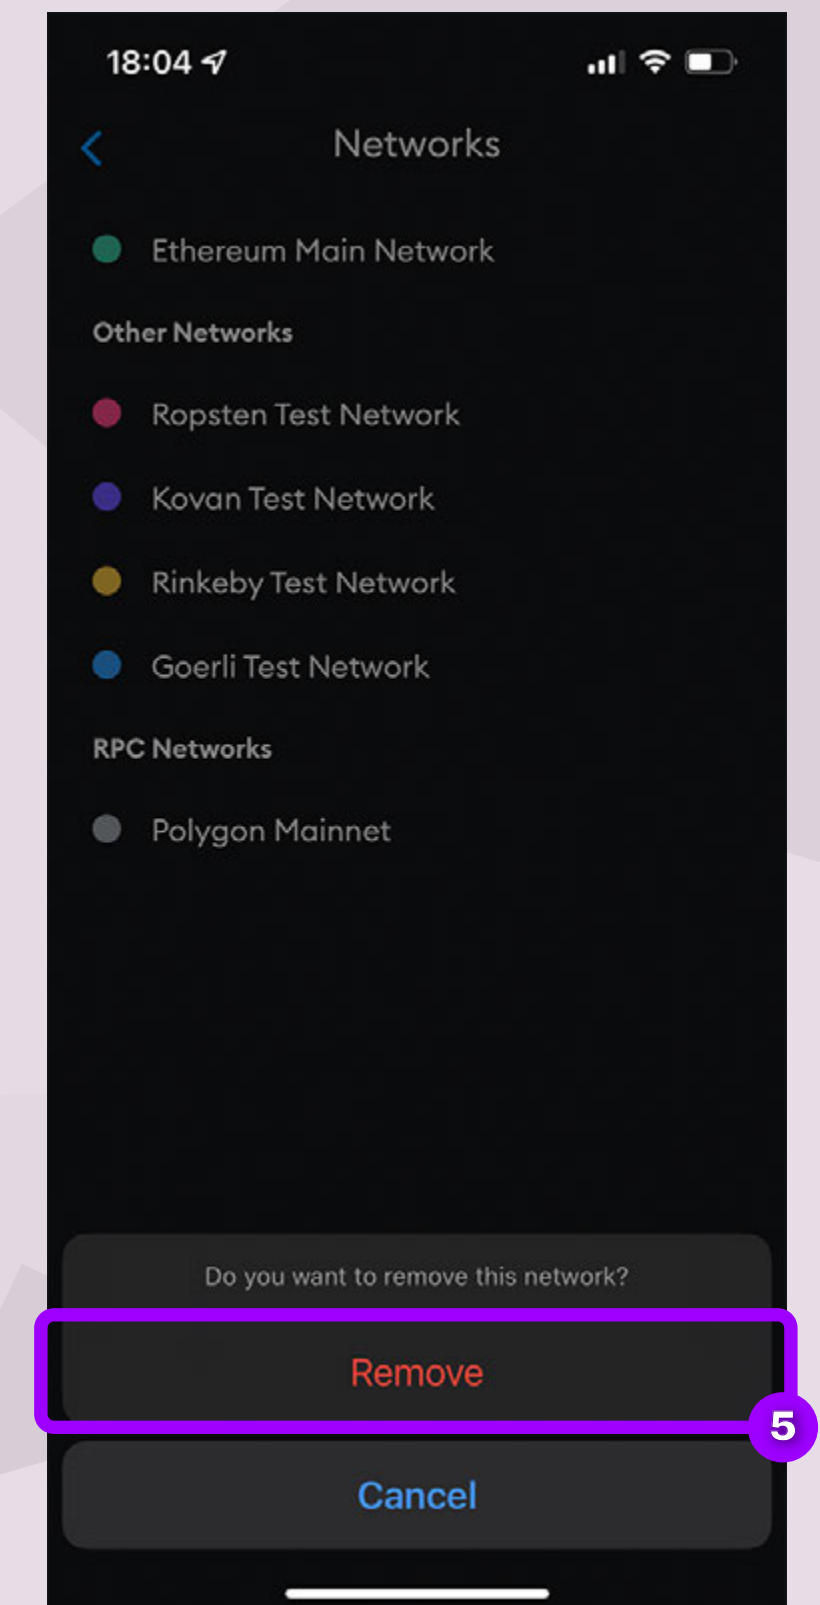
18:04

Networks

Ethereum Main Network

Other Networks

Ropsten Test Network

Kovan Test Network

Rinkeby Test Network

Goerli Test Network

RPC Networks

Polygon Mainnet

Do you want to remove this network?

Remove

5

Cancel